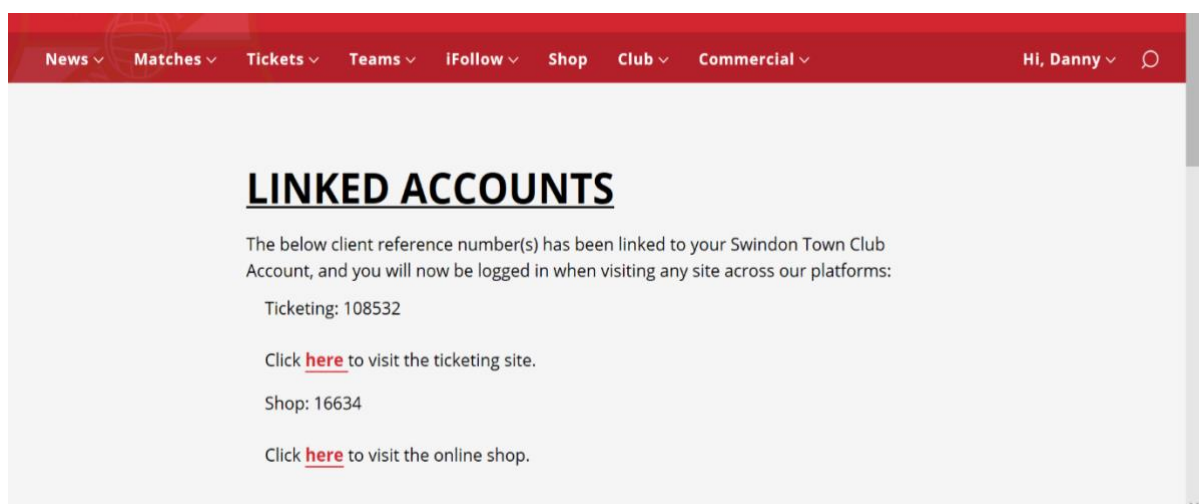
News Matches Tickets Teams iFollow Shop Club Commercial Hi, Danny

LINKED ACCOUNTS

The below client reference number(s) has been linked to your Swindon Town Club Account, and you will now be logged in when visiting any site across our platforms:

Ticketing: 108532

Click here to visit the ticketing site.

Shop: 16634

Click here to visit the online shop.